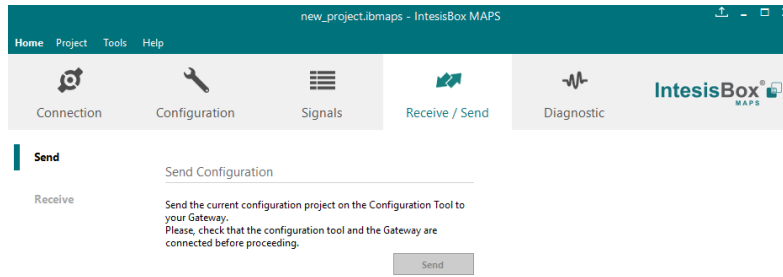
new_project.ibmaps - IntesisBox MAPS

Home Project Tools Help

Connection Configuration Signals Receive / Send Diagnostic

IntesisBox® MAPS

Send

Receive

Send Configuration

Send the current configuration project on the Configuration Tool to your Gateway.
Please, check that the configuration tool and the Gateway are connected before proceeding.

Send